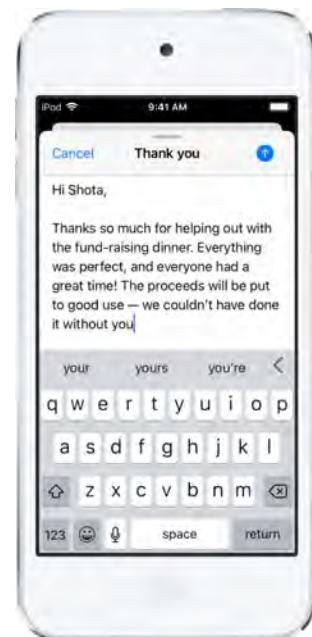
iPod 9:41 AM

Cancel Thank you

Hi Shota,

Thanks so much for helping out with the fund-raising dinner. Everything was perfect, and everyone had a great time! The proceeds will be put to good use — we couldn't have done it without you

your yours you're

q w e r t y u i o p
a s d f g h j k l
z x c v b n m
123 space return